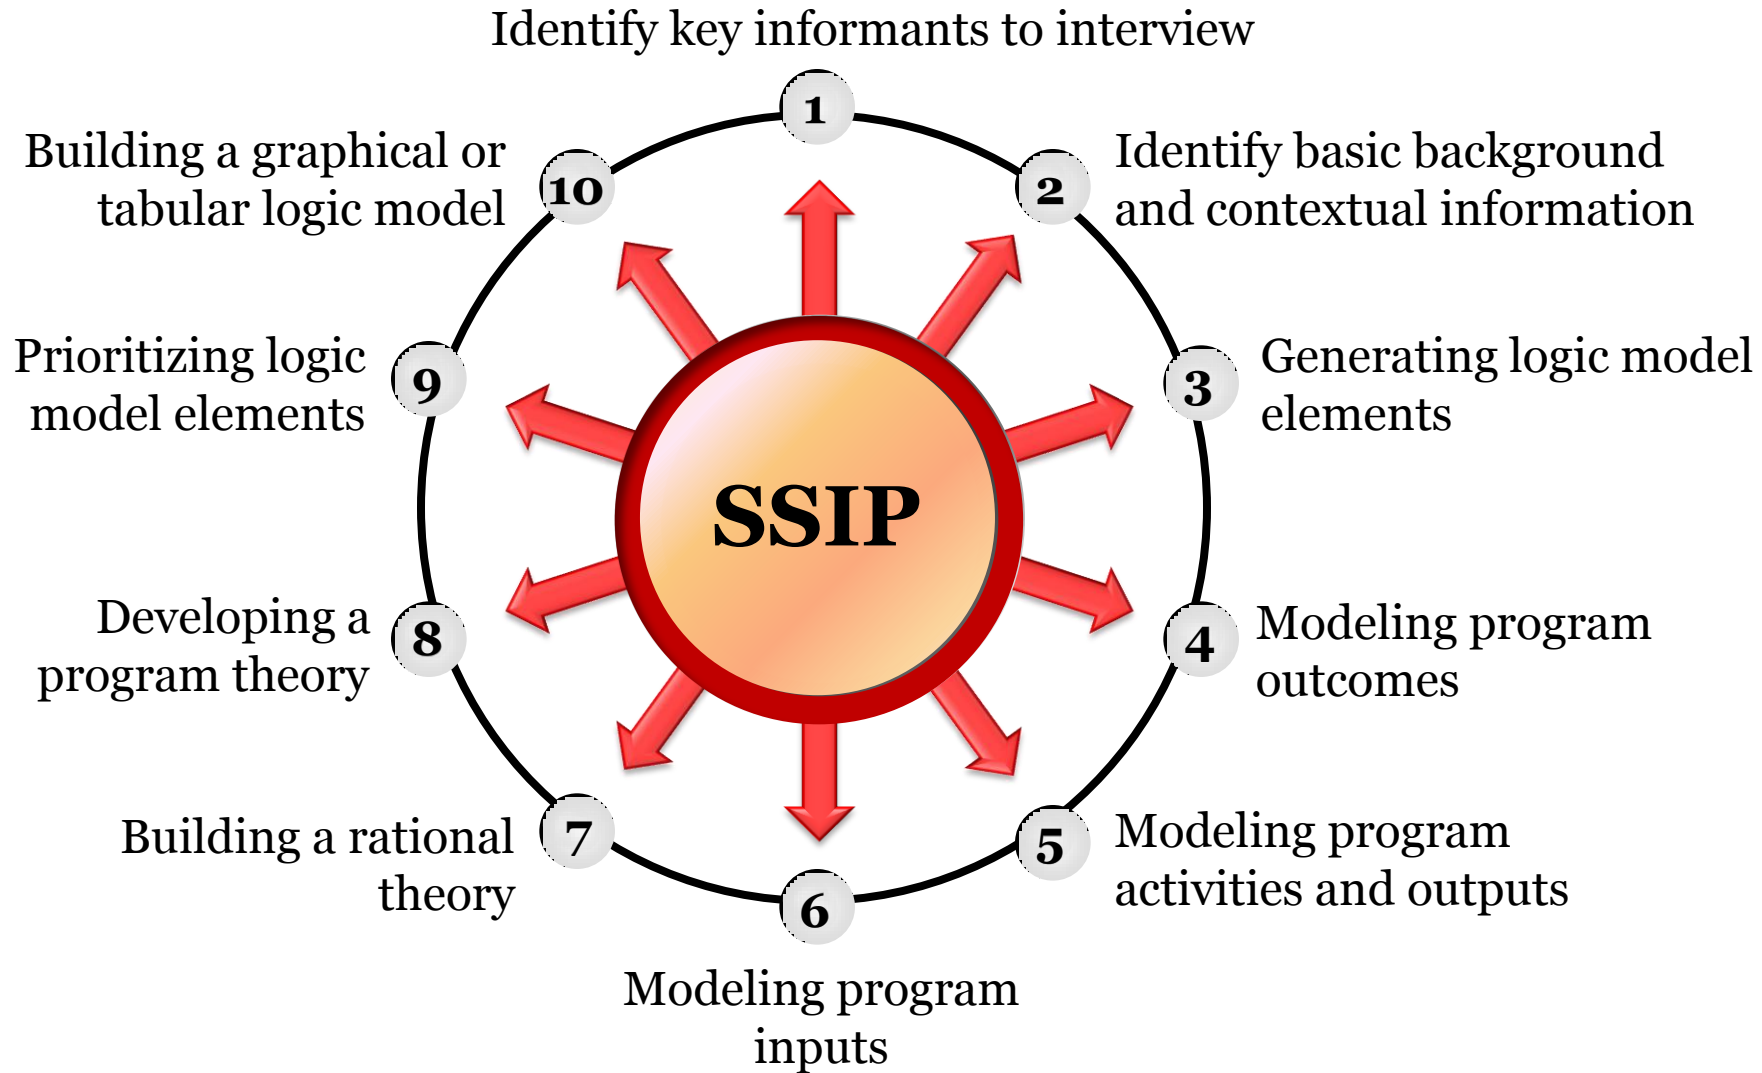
Identify key informants to interview

1

Building a graphical or tabular logic model

10

2

Identify basic background and contextual information

Prioritizing logic model elements

9

3

Generating logic model elements

SSIP

Developing a program theory

8

4

Modeling program outcomes

Building a rational theory

7

5

Modeling program activities and outputs

6

Modeling program inputs